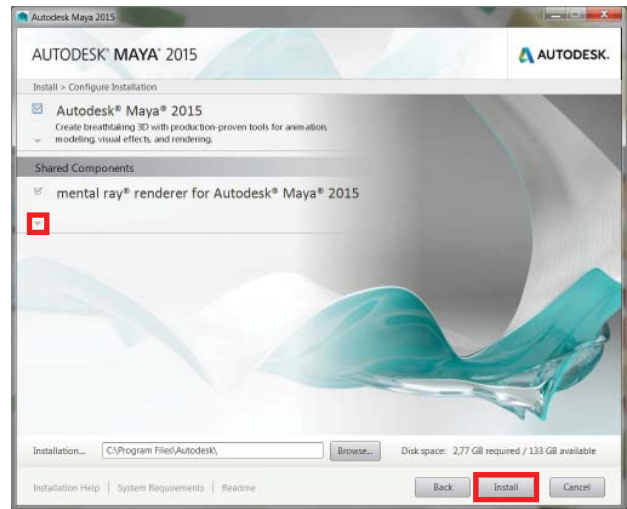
Autodesk Maya 2015

AUTODESK® MAYA® 2015

AUTODESK.

Install > Configure Installation

Autodesk® Maya® 2015

Create breathtaking 3D with production-proven tools for animation, modeling, visual effects, and rendering.

Shared Components

mental ray® renderer for Autodesk® Maya® 2015

Installation... C:\Program Files\Autodesk\ Browse... Disk space: 2,77 GB required / 133 GB available

Installation Help | System Requirements | Readme

Back Install Cancel